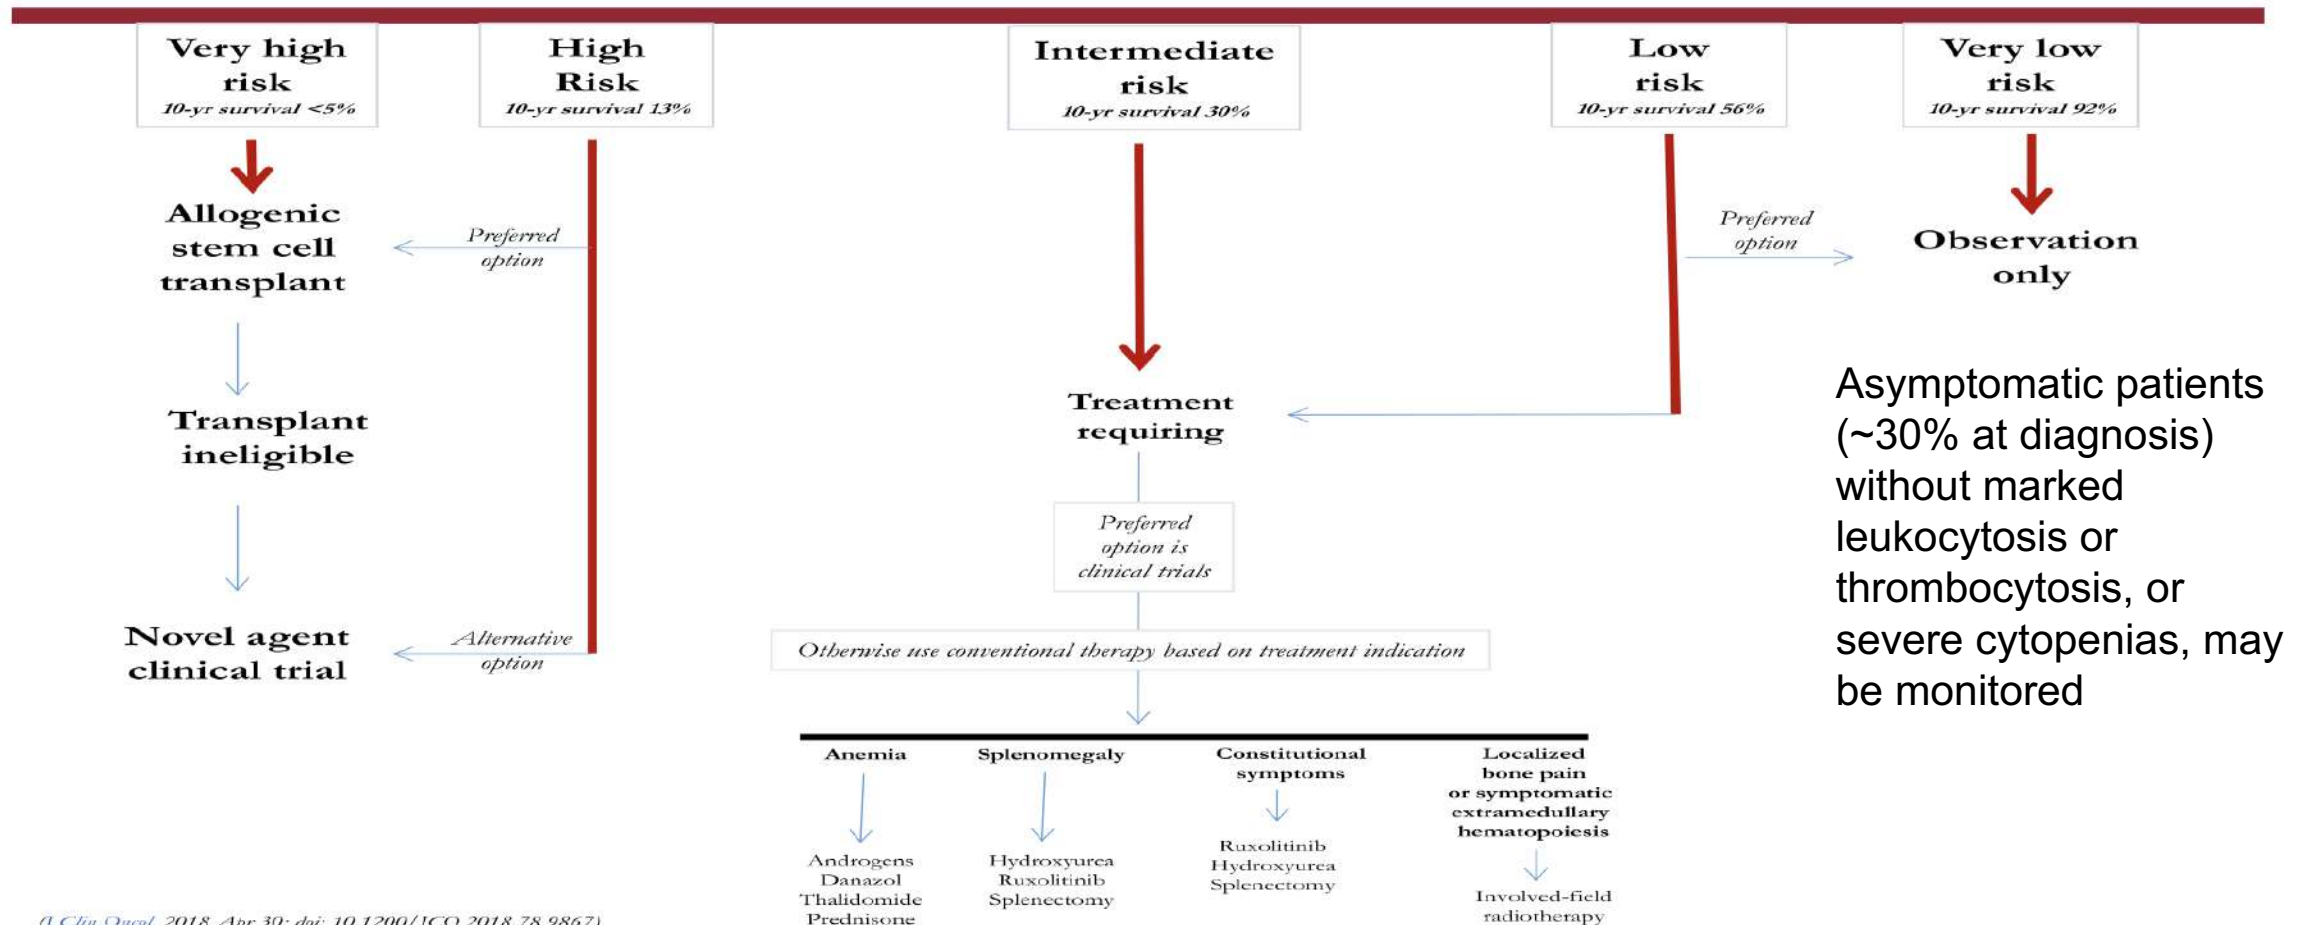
Very high risk
10-yr survival <5%

High Risk
10-yr survival 13%

Intermediate risk
10-yr survival 30%

Low risk
10-yr survival 56%

Very low risk
10-yr survival 92%

Allogenic stem cell transplant

Preferred option

Preferred option

Observation only

Transplant ineligible

Treatment requiring

Asymptomatic patients (~30% at diagnosis) without marked leukocytosis or thrombocytosis, or severe cytopenias, may be monitored

Preferred option is clinical trials

Novel agent clinical trial

Alternative option

Otherwise use conventional therapy based on treatment indication

Anemia

Androgens
Danazol
Thalidomide
Prednisone

Splenomegaly

Hydroxyurea
Ruxolitinib
Splenectomy

Constitutional symptoms

Ruxolitinib
Hydroxyurea
Splenectomy

Localized bone pain or symptomatic extramedullary hematopoiesis

Involved-field radiotherapy

J Clin Oncol. 2018 Apr 30: doi: 10.1200/JCO.2018.78.9867)